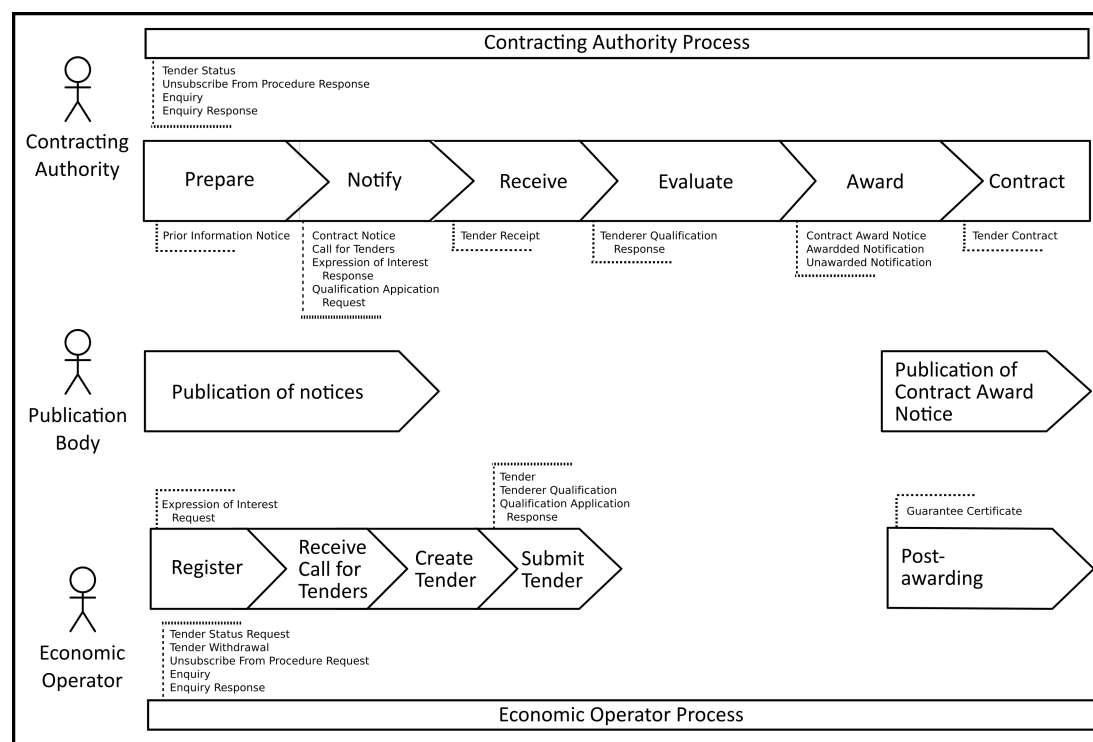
Contracting Authority Process

Tender Status
Unsubscribe From Procedure Response
Enquiry
Enquiry Response

Contracting Authority

Prepare

Notify

Receive

Evaluate

Award

Contract

Prior Information Notice

Contract Notice
Call for Tenders
Expression of Interest Response
Qualification Appication Request

Tender Receipt

Tenderer Qualification Response

Contract Award Notice
Awardded Notification
Unawarded Notification

Tender Contract

Publication Body

Publication of notices

Publication of Contract Award Notice

Expression of Interest Request

Tender
Tenderer Qualification
Qualification Application Response

Guarantee Certificate

Economic Operator

Register

Receive Call for Tenders

Create Tender

Submit Tender

Post-awarding

Tender Status Request
Tender Withdrawal
Unsubscribe From Procedure Request
Enquiry
Enquiry Response

Economic Operator Process